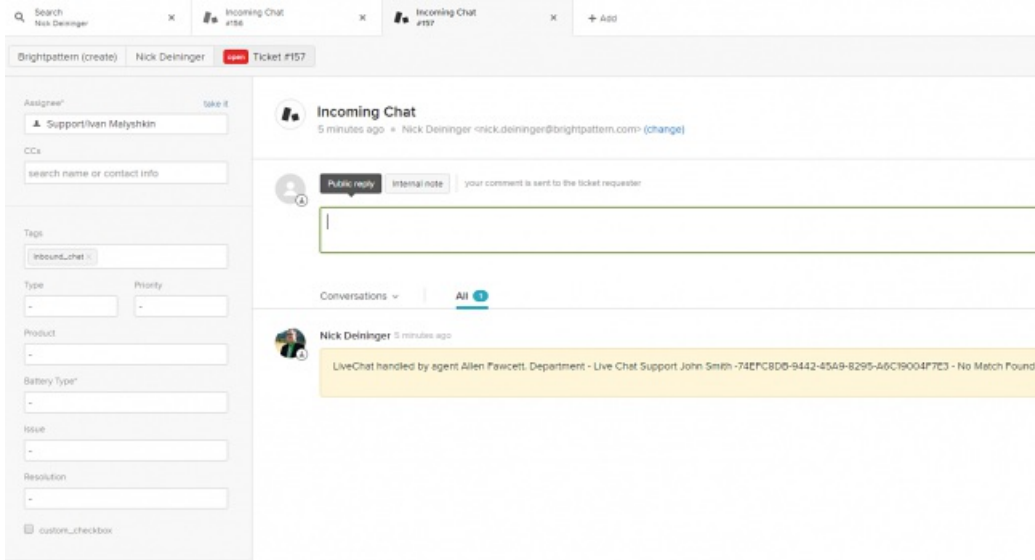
Search
Nick Deininger
×
Incoming Chat
#156
×
Incoming Chat
#157
×
+ Add

Brightpattern (create) Nick Deininger open Ticket #157

Assignee* take it
Support/Ivan Malyshkin

CCs
search name or contact info

Tags
inbound_chat ×

Type
-
Priority
-

Product
-

Battery Type*
-

Issue
-

Resolution
-

custom_checkbox

Incoming Chat
5 minutes ago • Nick Deininger <nick.deininger@brightpattern.com> (change)

Public reply Internal note your comment is sent to the ticket requester

Conversations ⌄ All 1

Nick Deininger 5 minutes ago
LiveChat handled by agent Allen Fawcett. Department - Live Chat Support John Smith -74EFC8DB-9442-45A9-8295-A6C19004F7E3 - No Match Found